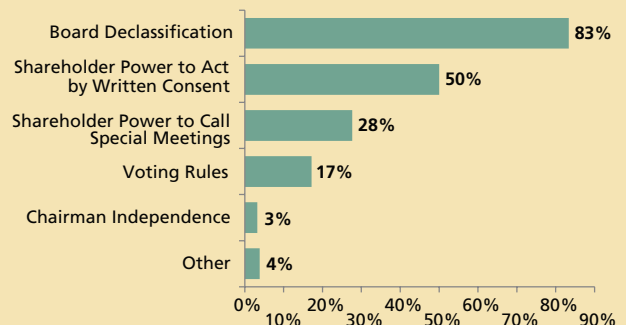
Board Declassification 83%

Shareholder Power to Act by Written Consent 50%

Shareholder Power to Call Special Meetings 28%

Voting Rules 17%

Chairman Independence 3%

Other 4%

0% 10% 20% 30% 40% 50% 60% 70% 80% 90%